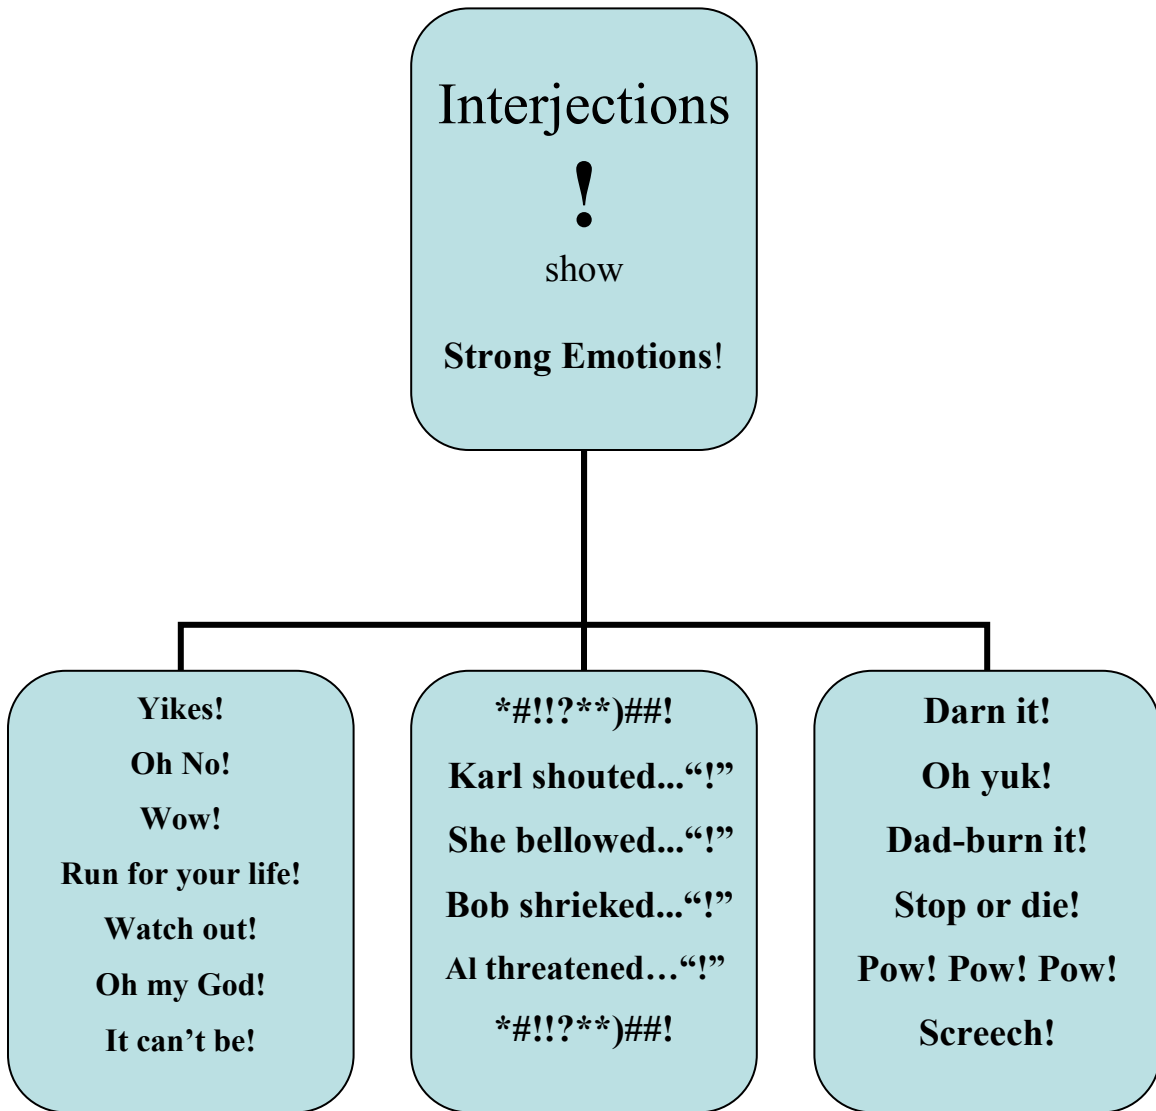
Interjections

!

show

Strong Emotions!

Yikes!

Oh No!

Wow!

Run for your life!

Watch out!

Oh my God!

It can’t be!

*#!!?**)##!

Karl shouted...“!”

She bellowed...“!”

Bob shrieked...“!”

Al threatened…“!”

*#!!?**)##!

Darn it!

Oh yuk!

Dad-burn it!

Stop or die!

Pow! Pow! Pow!

Screech!